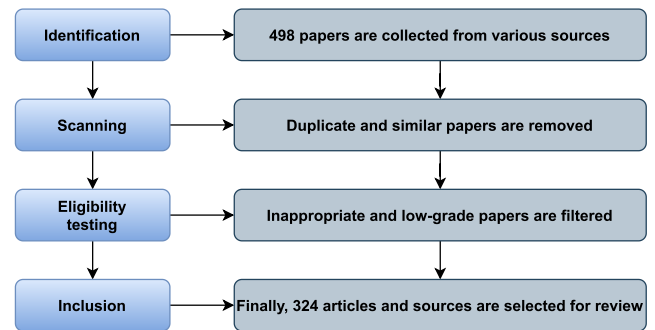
Identification

498 papers are collected from various sources

Scanning

Duplicate and similar papers are removed

Eligibility testing

Inappropriate and low-grade papers are filtered

Inclusion

Finally, 324 articles and sources are selected for review